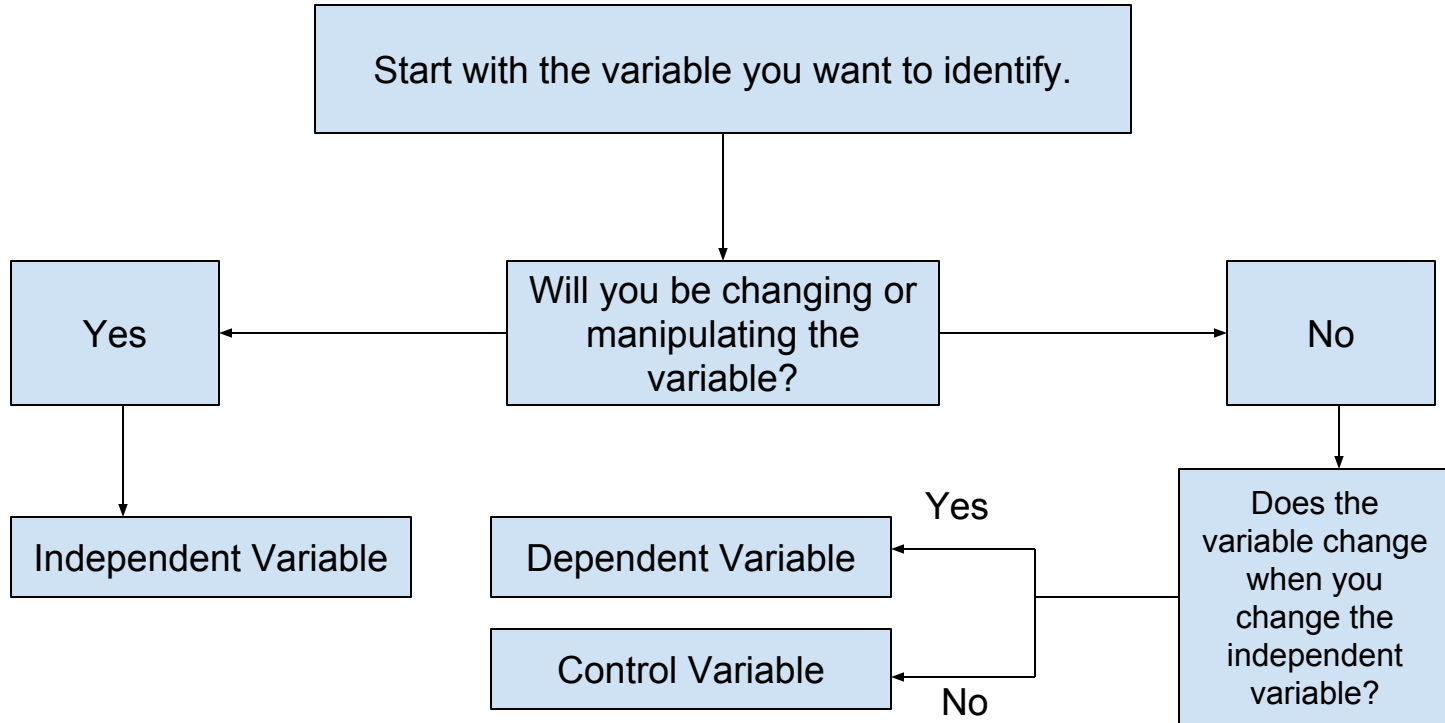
Start with the variable you want to identify.

Yes

Will you be changing or manipulating the variable?

No

Independent Variable

Yes

Dependent Variable

Control Variable

No

Does the variable change when you change the independent variable?